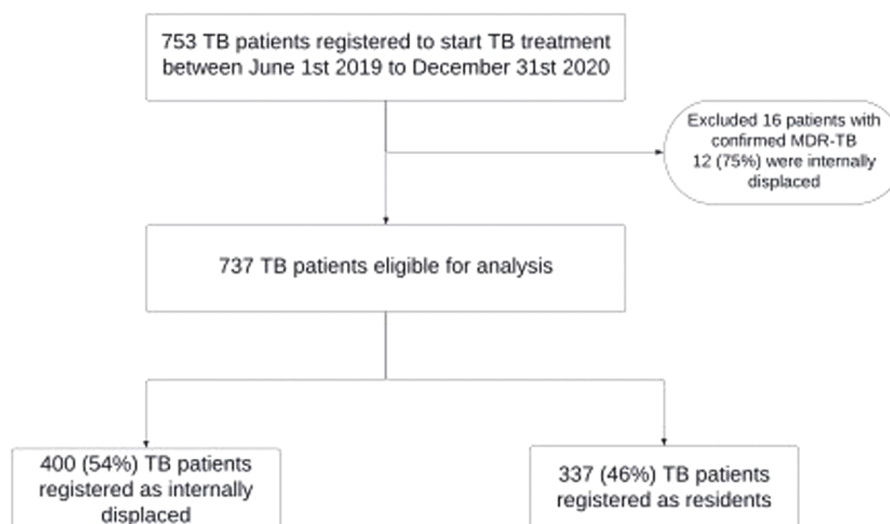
753 TB patients registered to start TB treatment between June 1st 2019 to December 31st 2020

Excluded 16 patients with confirmed MDR-TB
12 (75%) were internally displaced

737 TB patients eligible for analysis

400 (54%) TB patients registered as internally displaced

337 (46%) TB patients registered as residents